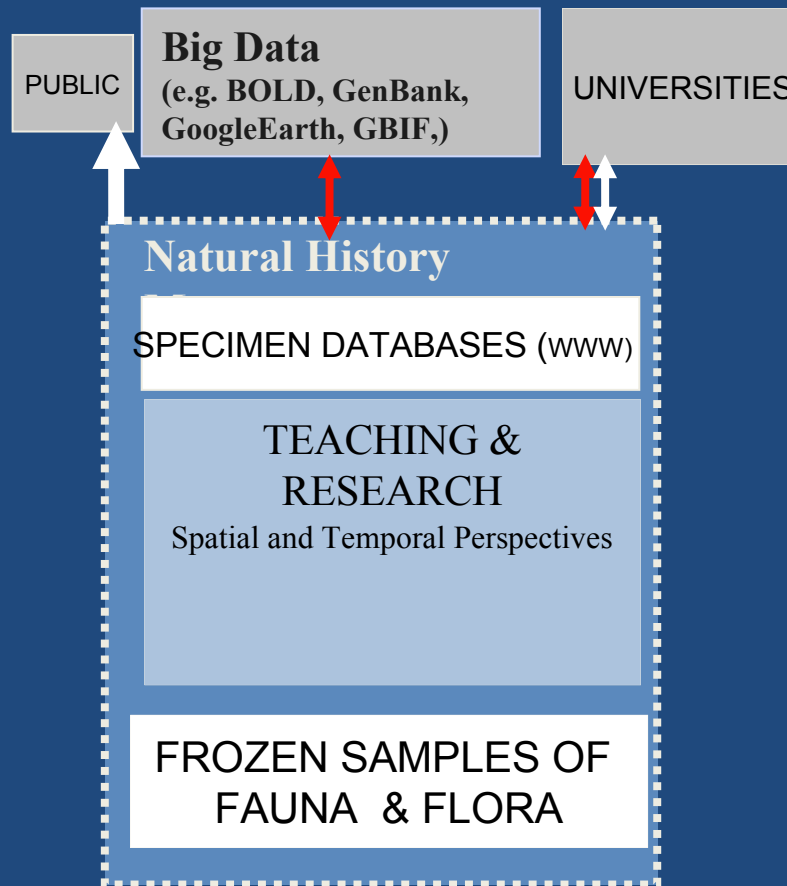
PUBLIC

Big Data
(e.g. BOLD, GenBank, GoogleEarth, GBIF,)

UNIVERSITIES

Natural History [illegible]

SPECIMEN DATABASES (WWW)

TEACHING & RESEARCH
Spatial and Temporal Perspectives

FROZEN SAMPLES OF FAUNA & FLORA